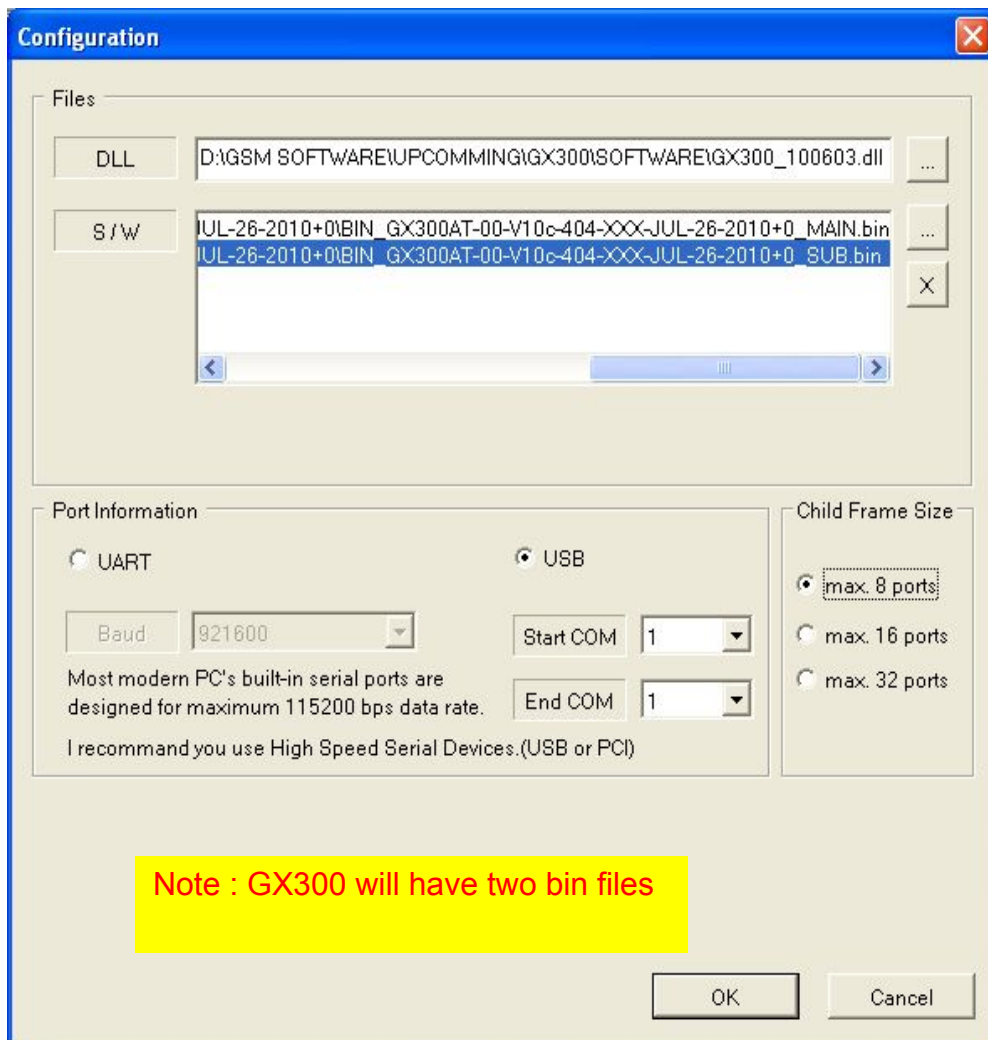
Configuration

Files

DLL

D:\GSM SOFTWARE\UPCOMMING\GX300\SOFTWARE\GX300_100603.dll

...

S / W

IUL-26-2010+0\BIN_GX300AT-00-V10c-404-XXX-JUL-26-2010+0_MAIN.bin
IUL-26-2010+0\BIN_GX300AT-00-V10c-404-XXX-JUL-26-2010+0_SUB.bin

...

X

Port Information

UART

USB

Baud

921600

Start COM

1

End COM

1

Most modern PC's built-in serial ports are designed for maximum 115200 bps data rate.

I recommand you use High Speed Serial Devices.(USB or PCI)

Child Frame Size

max. 8 ports

max. 16 ports

max. 32 ports

Note : GX300 will have two bin files

OK

Cancel